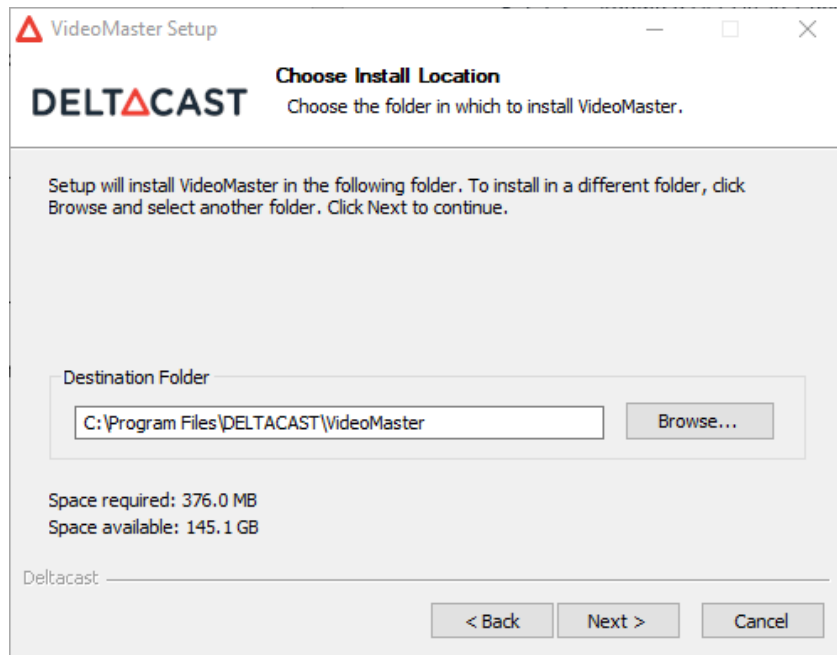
VideoMaster Setup

DELTACAST

Choose Install Location

Choose the folder in which to install VideoMaster.

Setup will install VideoMaster in the following folder. To install in a different folder, click Browse and select another folder. Click Next to continue.

Destination Folder

C:\Program Files\DELTACAST\VideoMaster

Browse...

Space required: 376.0 MB
Space available: 145.1 GB

Deltacast

< Back

Next >

Cancel